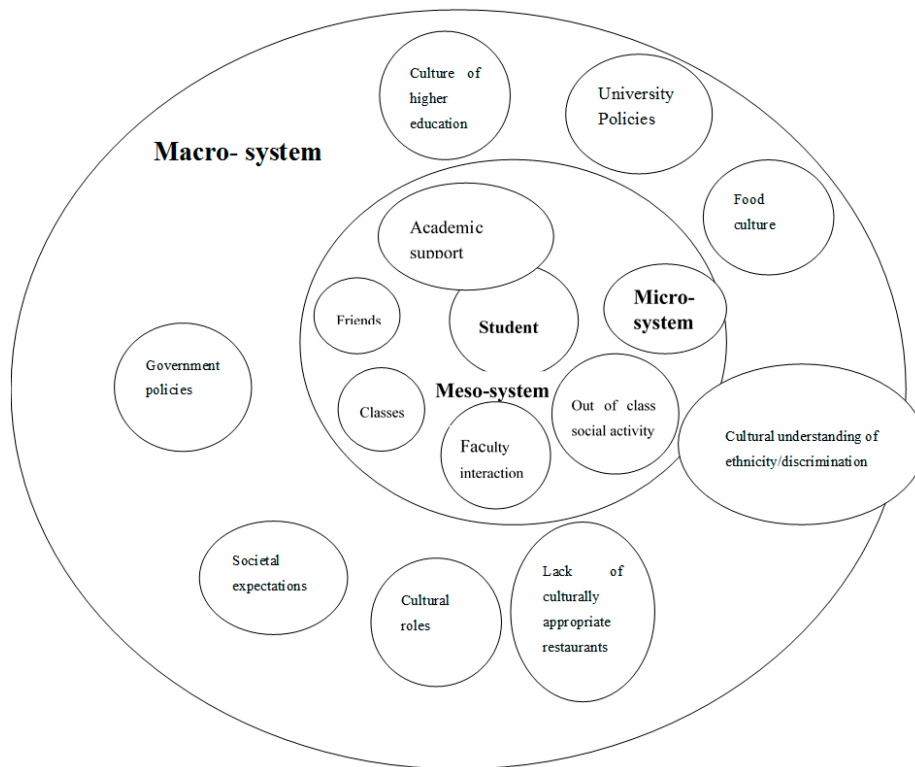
Culture of higher education

University Policies

Macro- system

Food culture

Academic support

Friends

Student

Micro-system

Government policies

Meso-system

Classes

Out of class social activity

Faculty interaction

Cultural understanding of ethnicity/discrimination

Societal expectations

Cultural roles

Lack of culturally appropriate restaurants